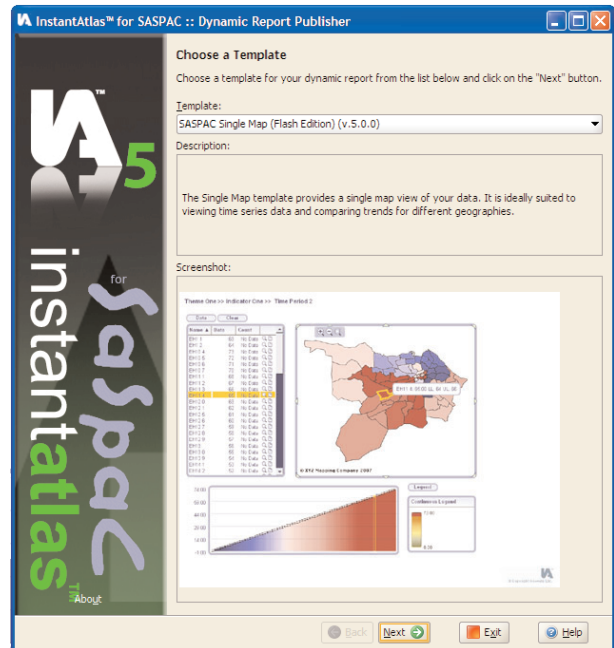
InstantAtlas™ for SASPAC :: Dynamic Report Publisher

Choose a Template

Choose a template for your dynamic report from the list below and click on the "Next" button.

Template:

SASPAC Single Map (Flash Edition) (v.5.0.0)

Description:

The Single Map template provides a single map view of your data. It is ideally suited to viewing time series data and comparing trends for different geographies.

Screenshot:

Theme One >> Indicator One >> Time Period 2

Data Clear

Name Data Count

© XYZ Mapping Company 2007

Legend

Continuous Legend

IA™ 5

instantatlas™

for SASPAC

About

Back

Next

Exit

Help